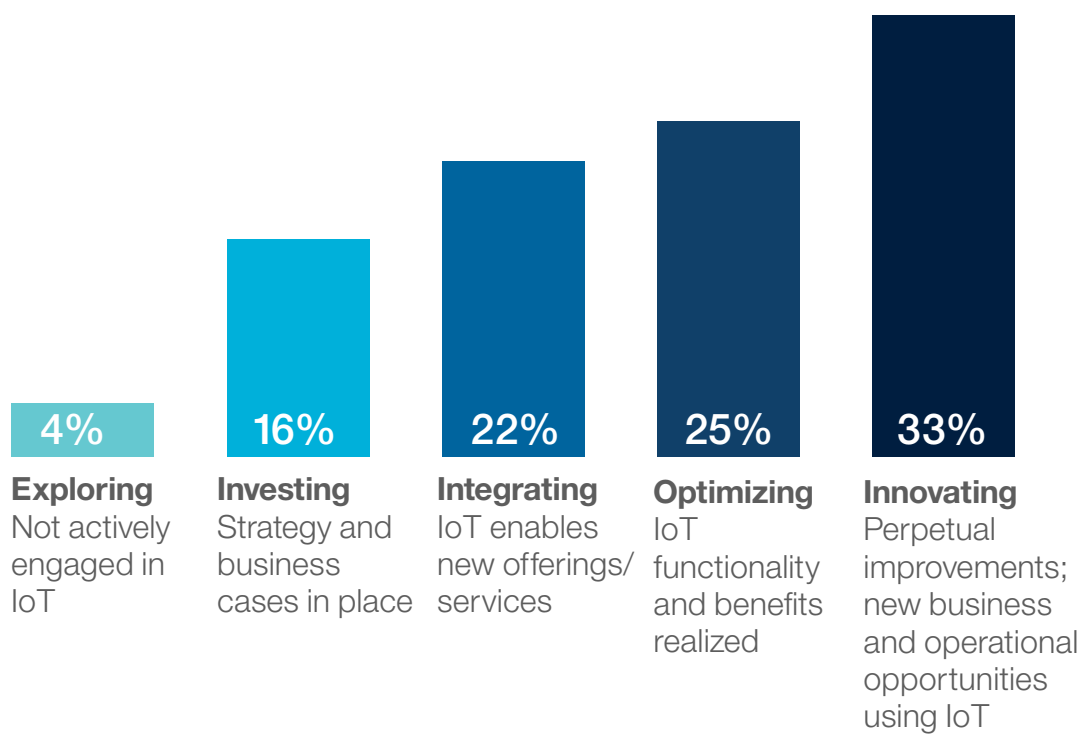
4%
Exploring
Not actively engaged in IoT

16%
Investing
Strategy and business cases in place

22%
Integrating
IoT enables new offerings/ services

25%
Optimizing
IoT functionality and benefits realized

33%
Innovating
Perpetual improvements; new business and operational opportunities using IoT